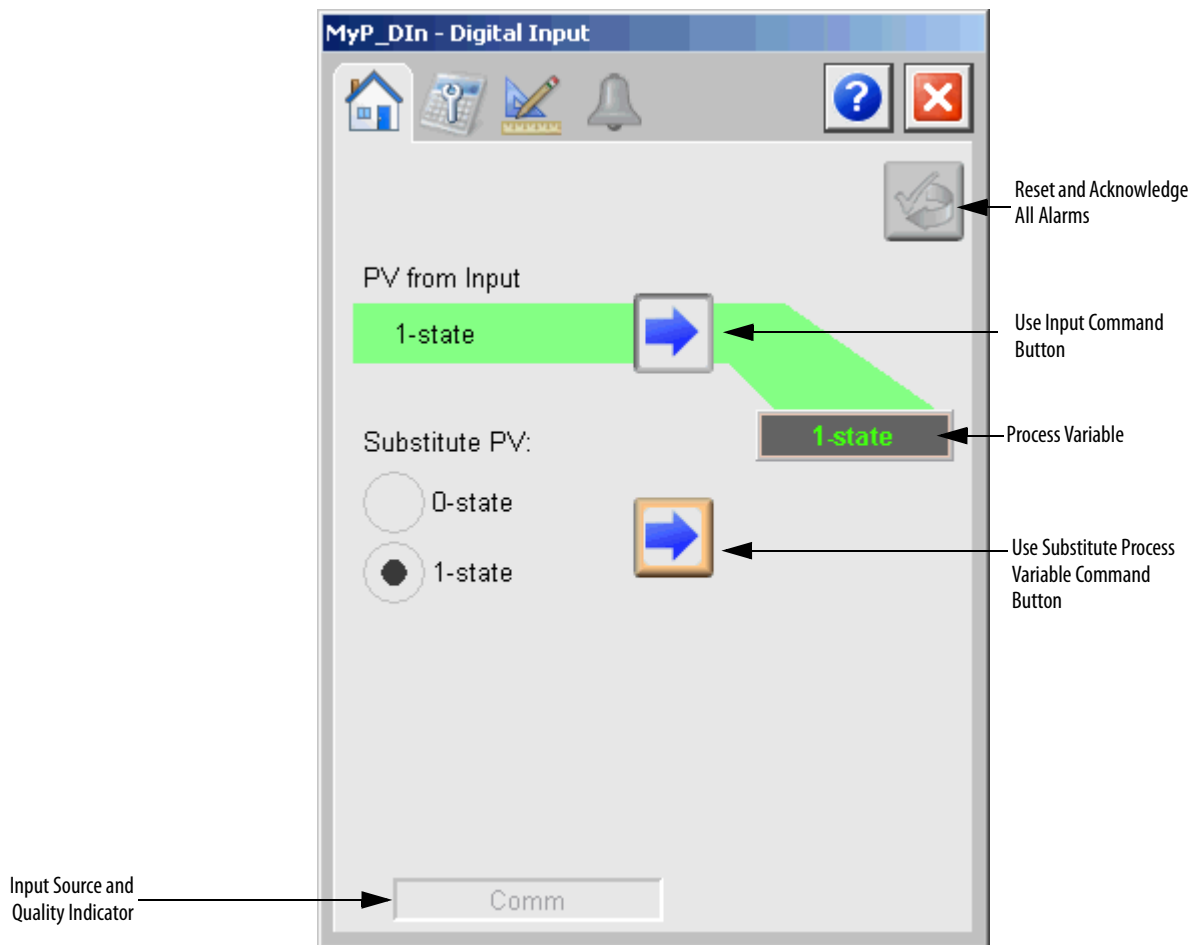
MyP_DIn - Digital Input

Reset and Acknowledge All Alarms

PV from Input

1-state

Use Input Command Button

1-state

Process Variable

Substitute PV:

0-state

1-state

Use Substitute Process Variable Command Button

Input Source and Quality Indicator

Comm